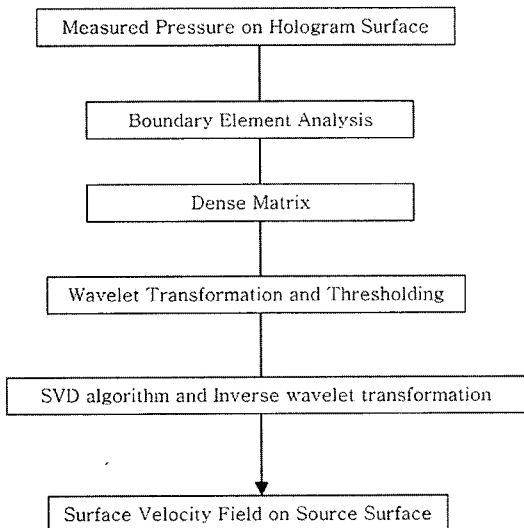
Measured Pressure on Hologram Surface

Boundary Element Analysis

Dense Matrix

Wavelet Transformation and Thresholding

SVD algorithm and Inverse wavelet transformation

Surface Velocity Field on Source Surface